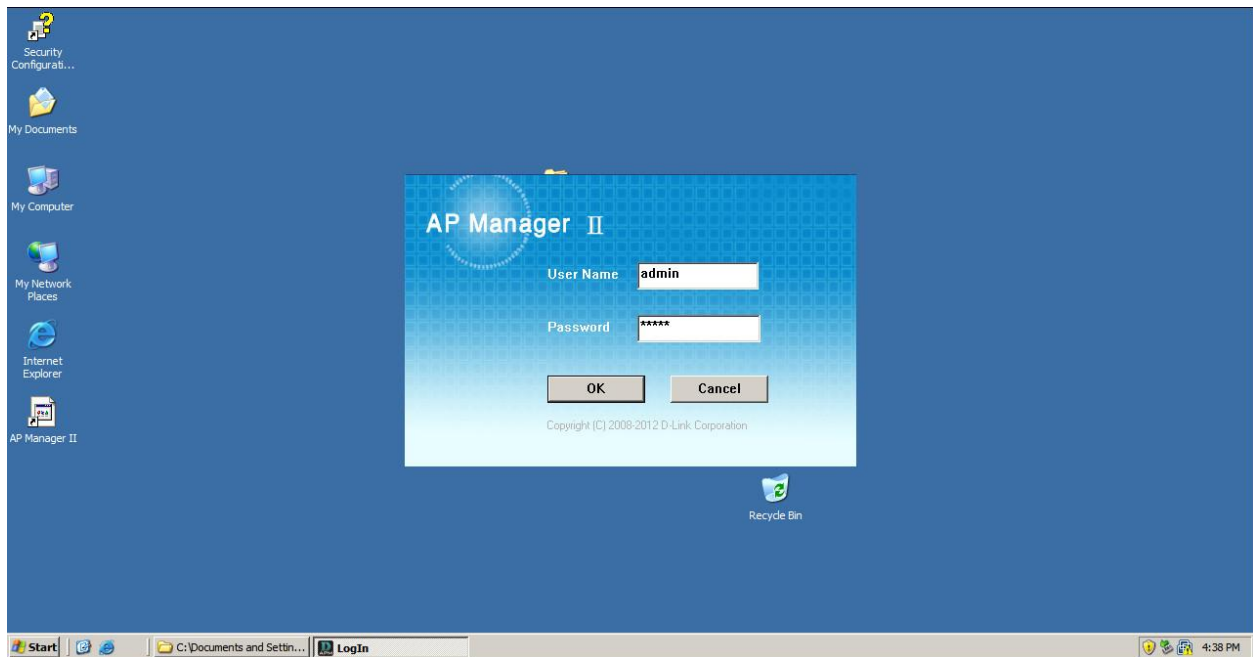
Security Configurati...

My Documents

My Computer

My Network Places

Internet Explorer

AP Manager II

AP Manager II

User Name admin

Password *****

OK Cancel

Copyright (C) 2008-2012 D-Link Corporation

Recycle Bin

Start

C:\Documents and Settin...

LogIn

4:38 PM